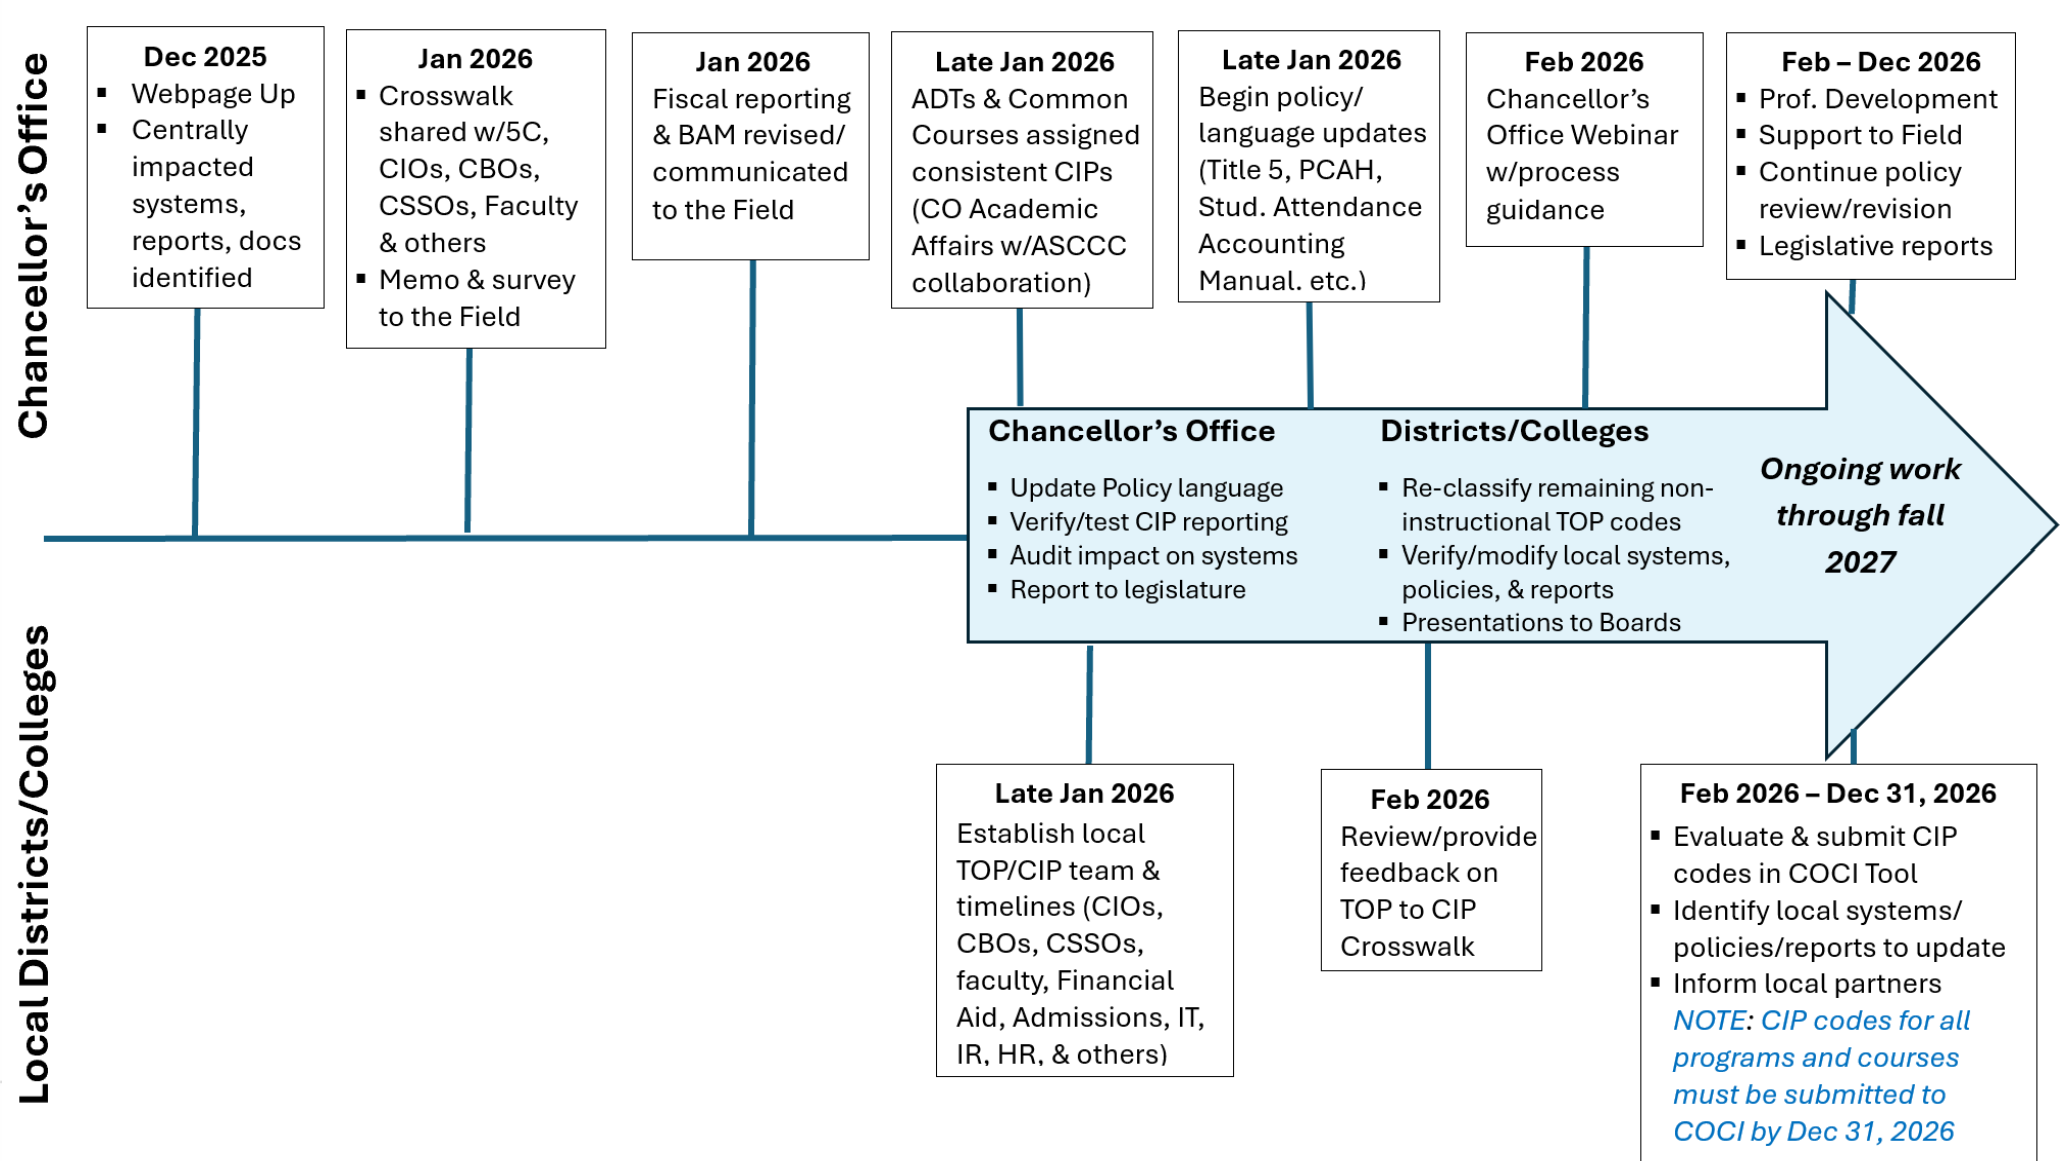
Chancellor's Office

**Dec 2025**
- Webpage Up
- Centrally impacted systems, reports, docs identified

**Jan 2026**
- Crosswalk shared w/5C, CIOs, CBOs, CSSOs, Faculty & others
- Memo & survey to the Field

**Jan 2026**
Fiscal reporting & BAM revised/ communicated to the Field

**Late Jan 2026**
ADTs & Common Courses assigned consistent CIPs (CO Academic Affairs w/ASCCC collaboration)

**Late Jan 2026**
Begin policy/ language updates (Title 5, PCAH, Stud. Attendance Accounting Manual. etc.)

**Feb 2026**
Chancellor's Office Webinar w/process guidance

**Feb – Dec 2026**
- Prof. Development
- Support to Field
- Continue policy review/revision
- Legislative reports

**Chancellor's Office**
- Update Policy language
- Verify/test CIP reporting
- Audit impact on systems
- Report to legislature

**Districts/Colleges**
- Re-classify remaining non-instructional TOP codes
- Verify/modify local systems, policies, & reports
- Presentations to Boards

*Ongoing work through fall 2027*

Local Districts/Colleges

**Late Jan 2026**
Establish local TOP/CIP team & timelines (CIOs, CBOs, CSSOs, faculty, Financial Aid, Admissions, IT, IR, HR, & others)

**Feb 2026**
Review/provide feedback on TOP to CIP Crosswalk

**Feb 2026 – Dec 31, 2026**
- Evaluate & submit CIP codes in COCI Tool
- Identify local systems/ policies/reports to update
- Inform local partners

*NOTE: CIP codes for all programs and courses must be submitted to COCI by Dec 31, 2026*